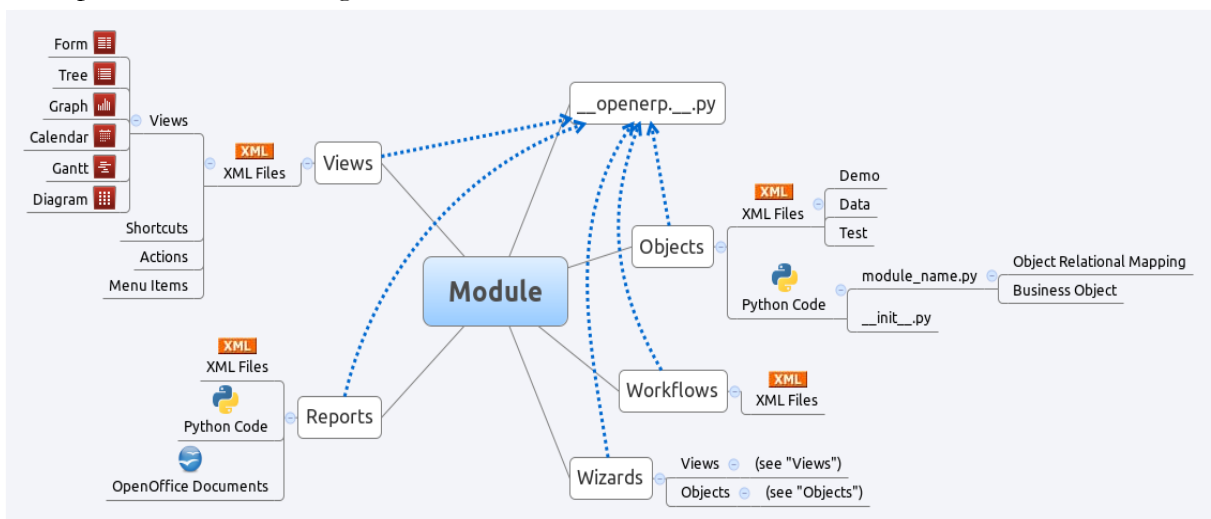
Form
Tree
Graph
Calendar
Gantt
Diagram
Views
XML
XML Files
Views
Shortcuts
Actions
Menu Items

__openerp.__.py

Module

XML
XML Files
Demo
Data
Test
Objects
module_name.py
Object Relational Mapping
Business Object
Python Code
__init__.py

XML
XML Files
Python Code
OpenOffice Documents
Reports

Workflows
XML
XML Files

Wizards
Views (see "Views")
Objects (see "Objects")